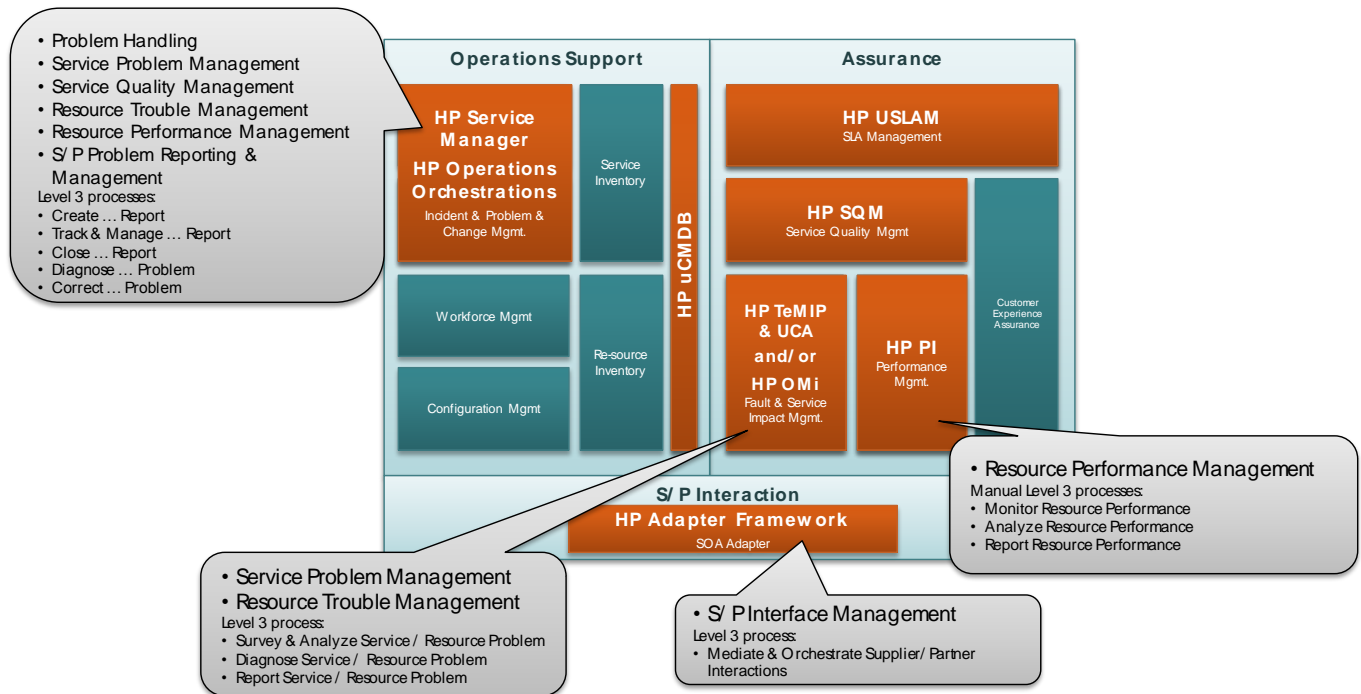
• Problem Handling
• Service Problem Management
• Service Quality Management
• Resource Trouble Management
• Resource Performance Management
• S/P Problem Reporting & Management
Level 3 processes:
• Create … Report
• Track & Manage … Report
• Close … Report
• Diagnose … Problem
• Correct … Problem

Operations Support

HP Service Manager
HP Operations Orchestrations
Incident & Problem & Change Mgmt.

Service Inventory

HP uCMDB

Workforce Mgmt

Re-source Inventory

Configuration Mgmt

Assurance

HP USLAM
SLA Management

HP SQM
Service Quality Mgmt

Customer Experience Assurance

HP TeMIP & UCA and/or HP OMi
Fault & Service Impact Mgmt.

HP PI
Performance Mgmt.

• Resource Performance Management
Manual Level 3 processes:
• Monitor Resource Performance
• Analyze Resource Performance
• Report Resource Performance

S/P Interaction
HP Adapter Framework
SOA Adapter

• Service Problem Management
• Resource Trouble Management
Level 3 process:
• Survey & Analyze Service / Resource Problem
• Diagnose Service / Resource Problem
• Report Service / Resource Problem

• S/P Interface Management
Level 3 process:
• Mediate & Orchestrate Supplier/Partner Interactions